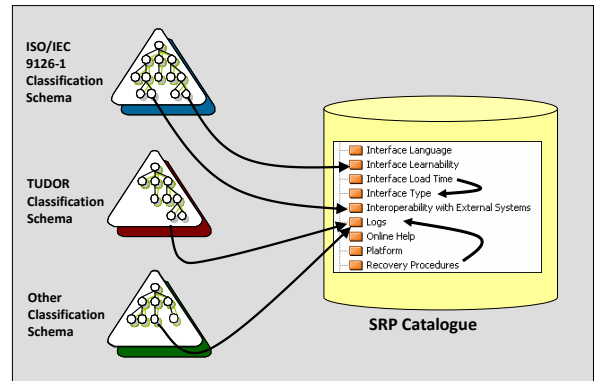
ISO/IEC 9126-1 Classification Schema

TUDOR Classification Schema

Other Classification Schema

Interface Language
Interface Learnability
Interface Load Time
Interface Type
Interoperability with External Systems
Logs
Online Help
Platform
Recovery Procedures

SRP Catalogue